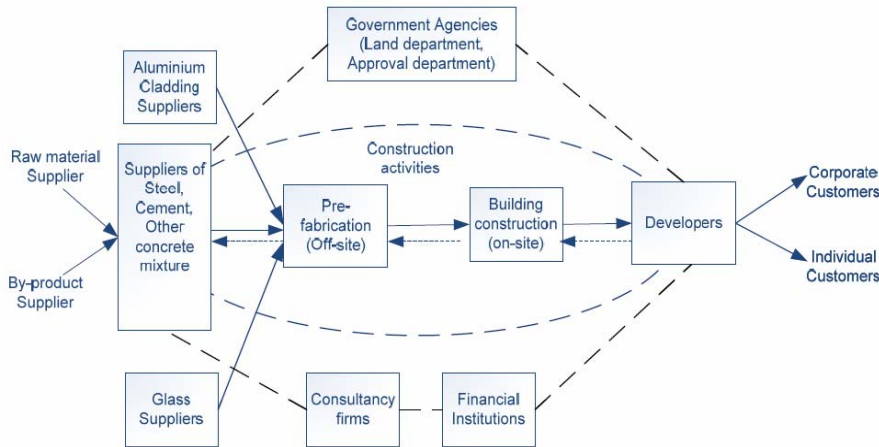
Government Agencies (Land department, Approval department)

Aluminium Cladding Suppliers

Raw material Supplier

Suppliers of Steel, Cement, Other concrete mixture

Construction activities

By-product Supplier

Pre-fabrication (Off-site)

Building construction (on-site)

Developers

Corporate Customers

Individual Customers

Glass Suppliers

Consultancy firms

Financial Institutions